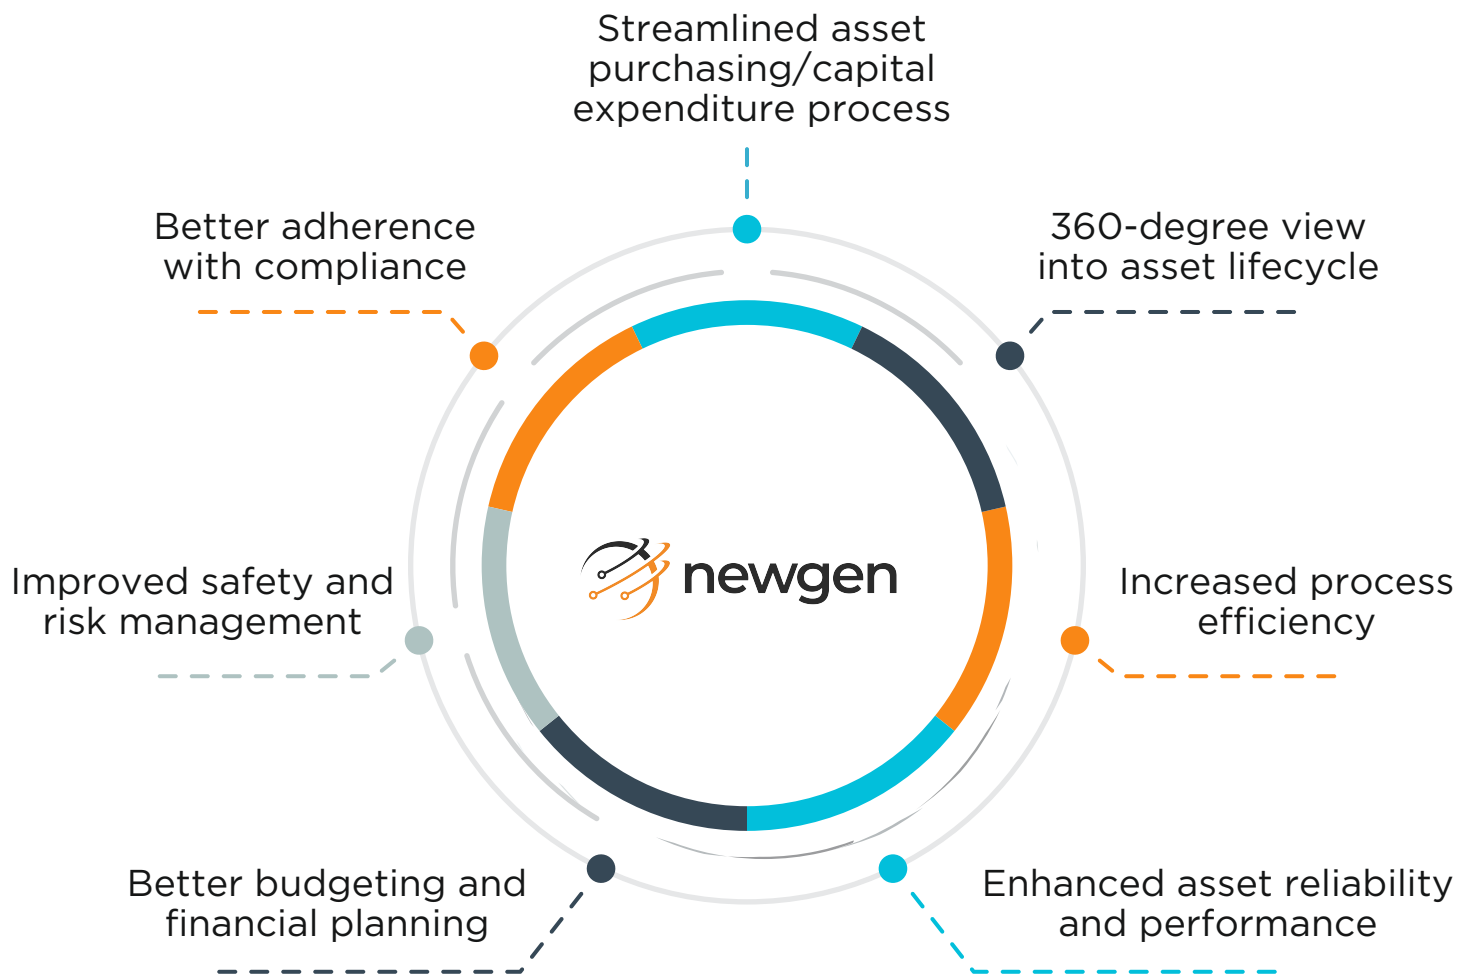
Streamlined asset purchasing/capital expenditure process

Better adherence with compliance

360-degree view into asset lifecycle

newgen

Improved safety and risk management

Increased process efficiency

Better budgeting and financial planning

Enhanced asset reliability and performance